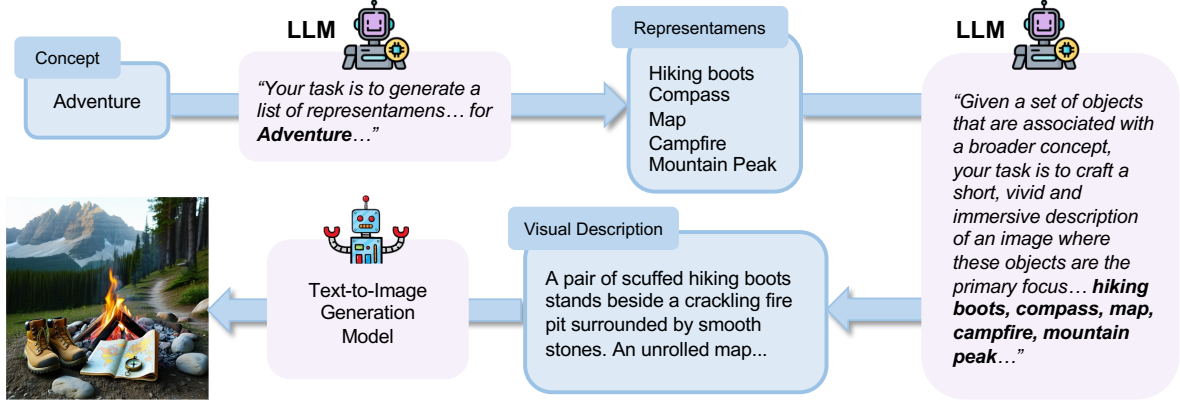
Concept

Adventure

LLM

"Your task is to generate a list of representamens… for **Adventure**…"

Representamens

Hiking boots
Compass
Map
Campfire
Mountain Peak

LLM

"Given a set of objects that are associated with a broader concept, your task is to craft a short, vivid and immersive description of an image where these objects are the primary focus… **hiking boots, compass, map, campfire, mountain peak**…"

Visual Description

A pair of scuffed hiking boots stands beside a crackling fire pit surrounded by smooth stones. An unrolled map...

Text-to-Image Generation Model